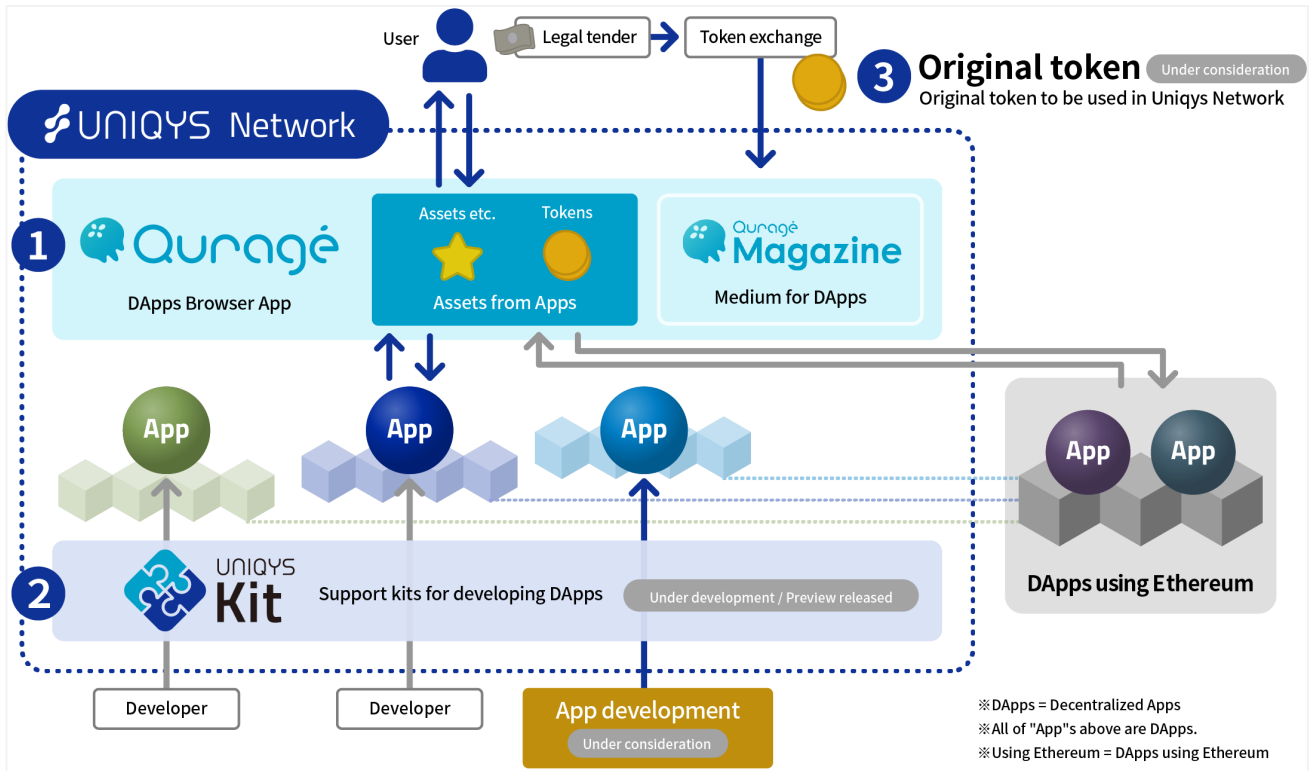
User

Legal tender

Token exchange

3 Original token Under consideration

Original token to be used in Uniqys Network

UNIQYS Network

1 Quragé

DApps Browser App

Assets etc.

Tokens

Assets from Apps

Quragé Magazine

Medium for DApps

App

App

App

App

App

DApps using Ethereum

2 UNIQYS Kit

Support kits for developing DApps

Under development / Preview released

Developer

Developer

App development

Under consideration

※DApps = Decentralized Apps
※All of "App"s above are DApps.
※Using Ethereum = DApps using Ethereum